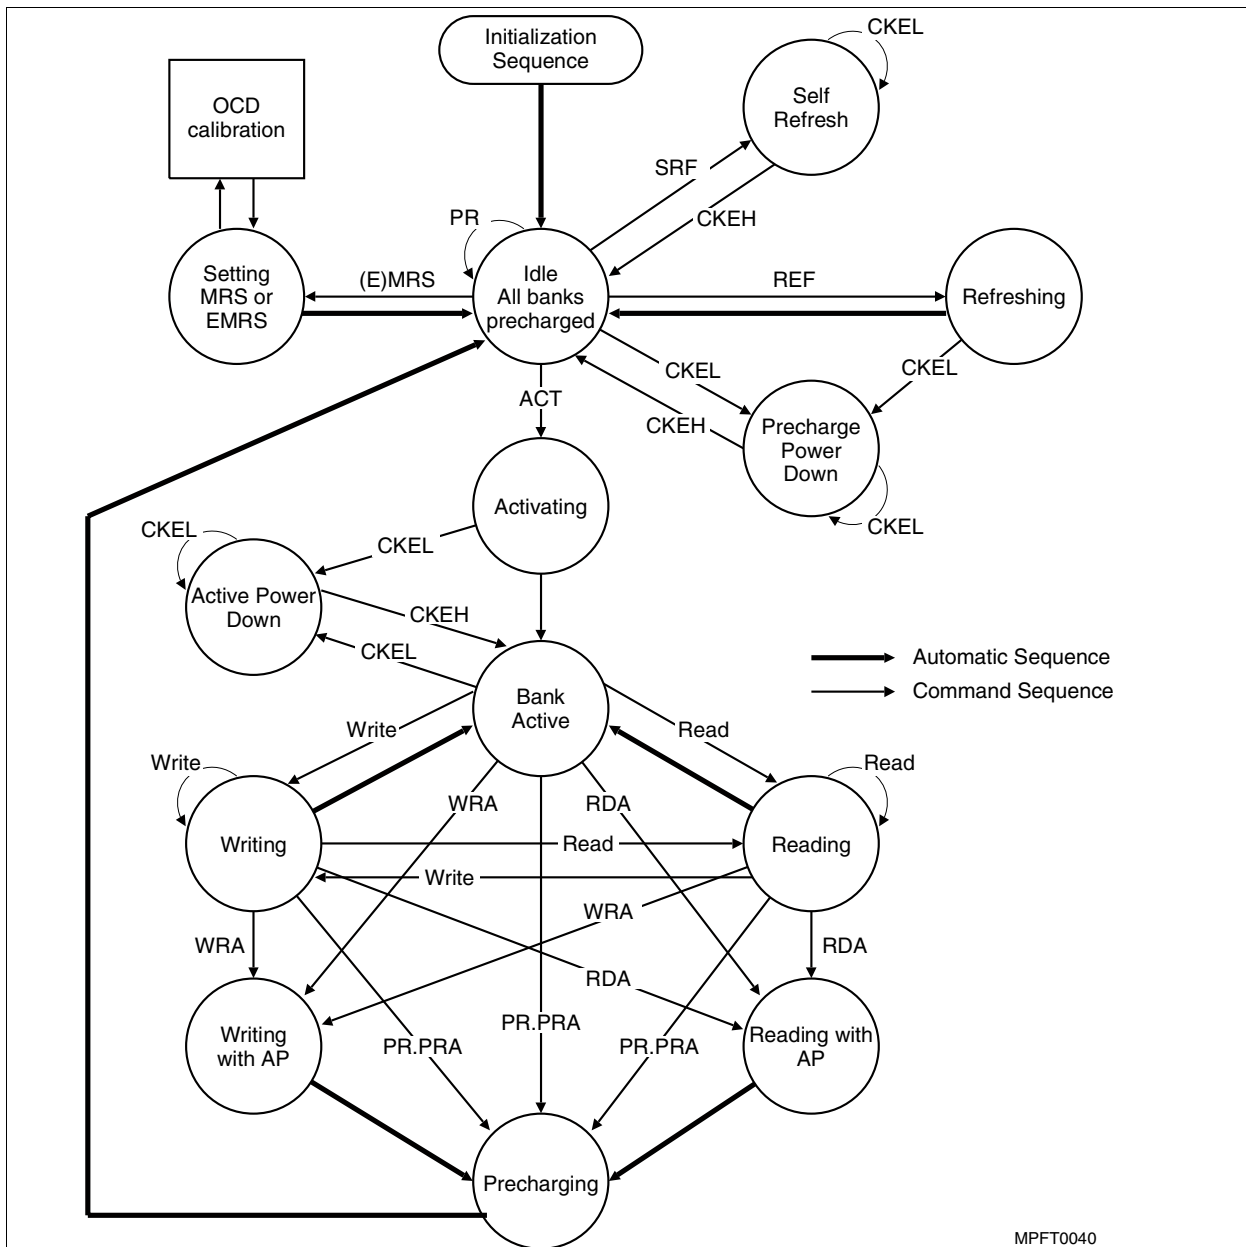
Initialization Sequence

CKEL

Self Refresh

OCD calibration

SRF

CKEH

PR

Setting MRS or EMRS

(E)MRS

Idle All banks precharged

REF

Refreshing

CKEL

CKEL

ACT

CKEH

Precharge Power Down

CKEL

Activating

CKEL

CKEL

Active Power Down

CKEH

CKEL

Automatic Sequence

Command Sequence

Bank Active

Write

Read

Write

Read

WRA

RDA

Writing

Read

Reading

Write

WRA

WRA

RDA

RDA

Writing with AP

PR.PRA

PR.PRA

PR.PRA

Reading with AP

Precharging

MPFT0040